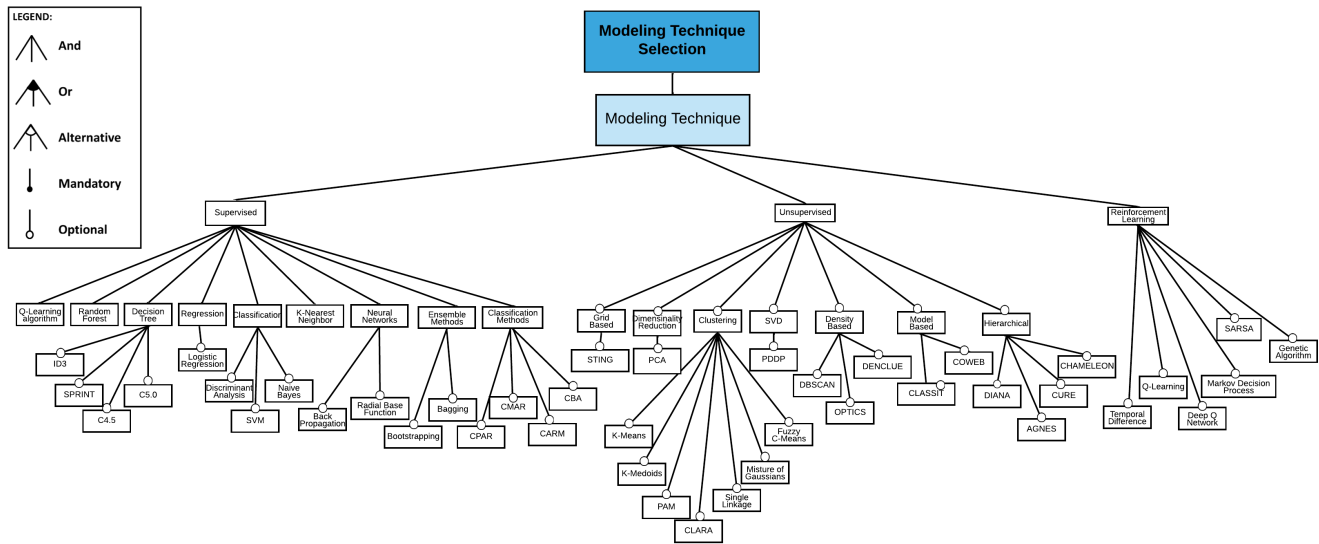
LEGEND:
And
Or
Alternative
Mandatory
Optional

Modeling Technique Selection

Modeling Technique

Supervised

Unsupervised

Reinforcement Learning

Q-Learning algorithm
Random Forest
Decision Tree
Regression
Classification
K-Nearest Neighbor
Neural Networks
Ensemble Methods
Classification Methods

ID3
SPRINT
C4.5
C5.0
Logistic Regression
Discriminant Analysis
SVM
Naive Bayes
Back Propagation
Radial Base Function
Bootstrapping
Bagging
CPAR
CMAR
CARM
CBA

Grid Based
Dimensionality Reduction
Clustering
SVD
Density Based
Model Based
Hierarchical

STING
PCA
PDDP
K-Means
K-Medoids
PAM
CLARA
Single Linkage
Misture of Gaussians
Fuzzy C-Means
DBSCAN
OPTICS
DENCLUE
CLASSIT
COWEB
DIANA
AGNES
CURE
CHAMELEON

Temporal Difference
Q-Learning
Deep Q Network
Markov Decision Process
SARSA
Genetic Algorithm